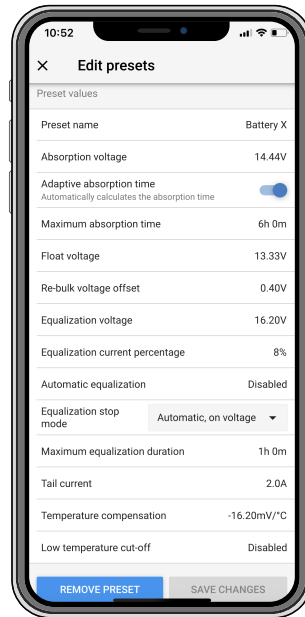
10:52

Edit presets

Preset values

Preset name Battery X

Absorption voltage 14.44V

Adaptive absorption time
Automatically calculates the absorption time

Maximum absorption time 6h 0m

Float voltage 13.33V

Re-bulk voltage offset 0.40V

Equalization voltage 16.20V

Equalization current percentage 8%

Automatic equalization Disabled

Equalization stop mode Automatic, on voltage

Maximum equalization duration 1h 0m

Tail current 2.0A

Temperature compensation -16.20mV/°C

Low temperature cut-off Disabled

REMOVE PRESET SAVE CHANGES